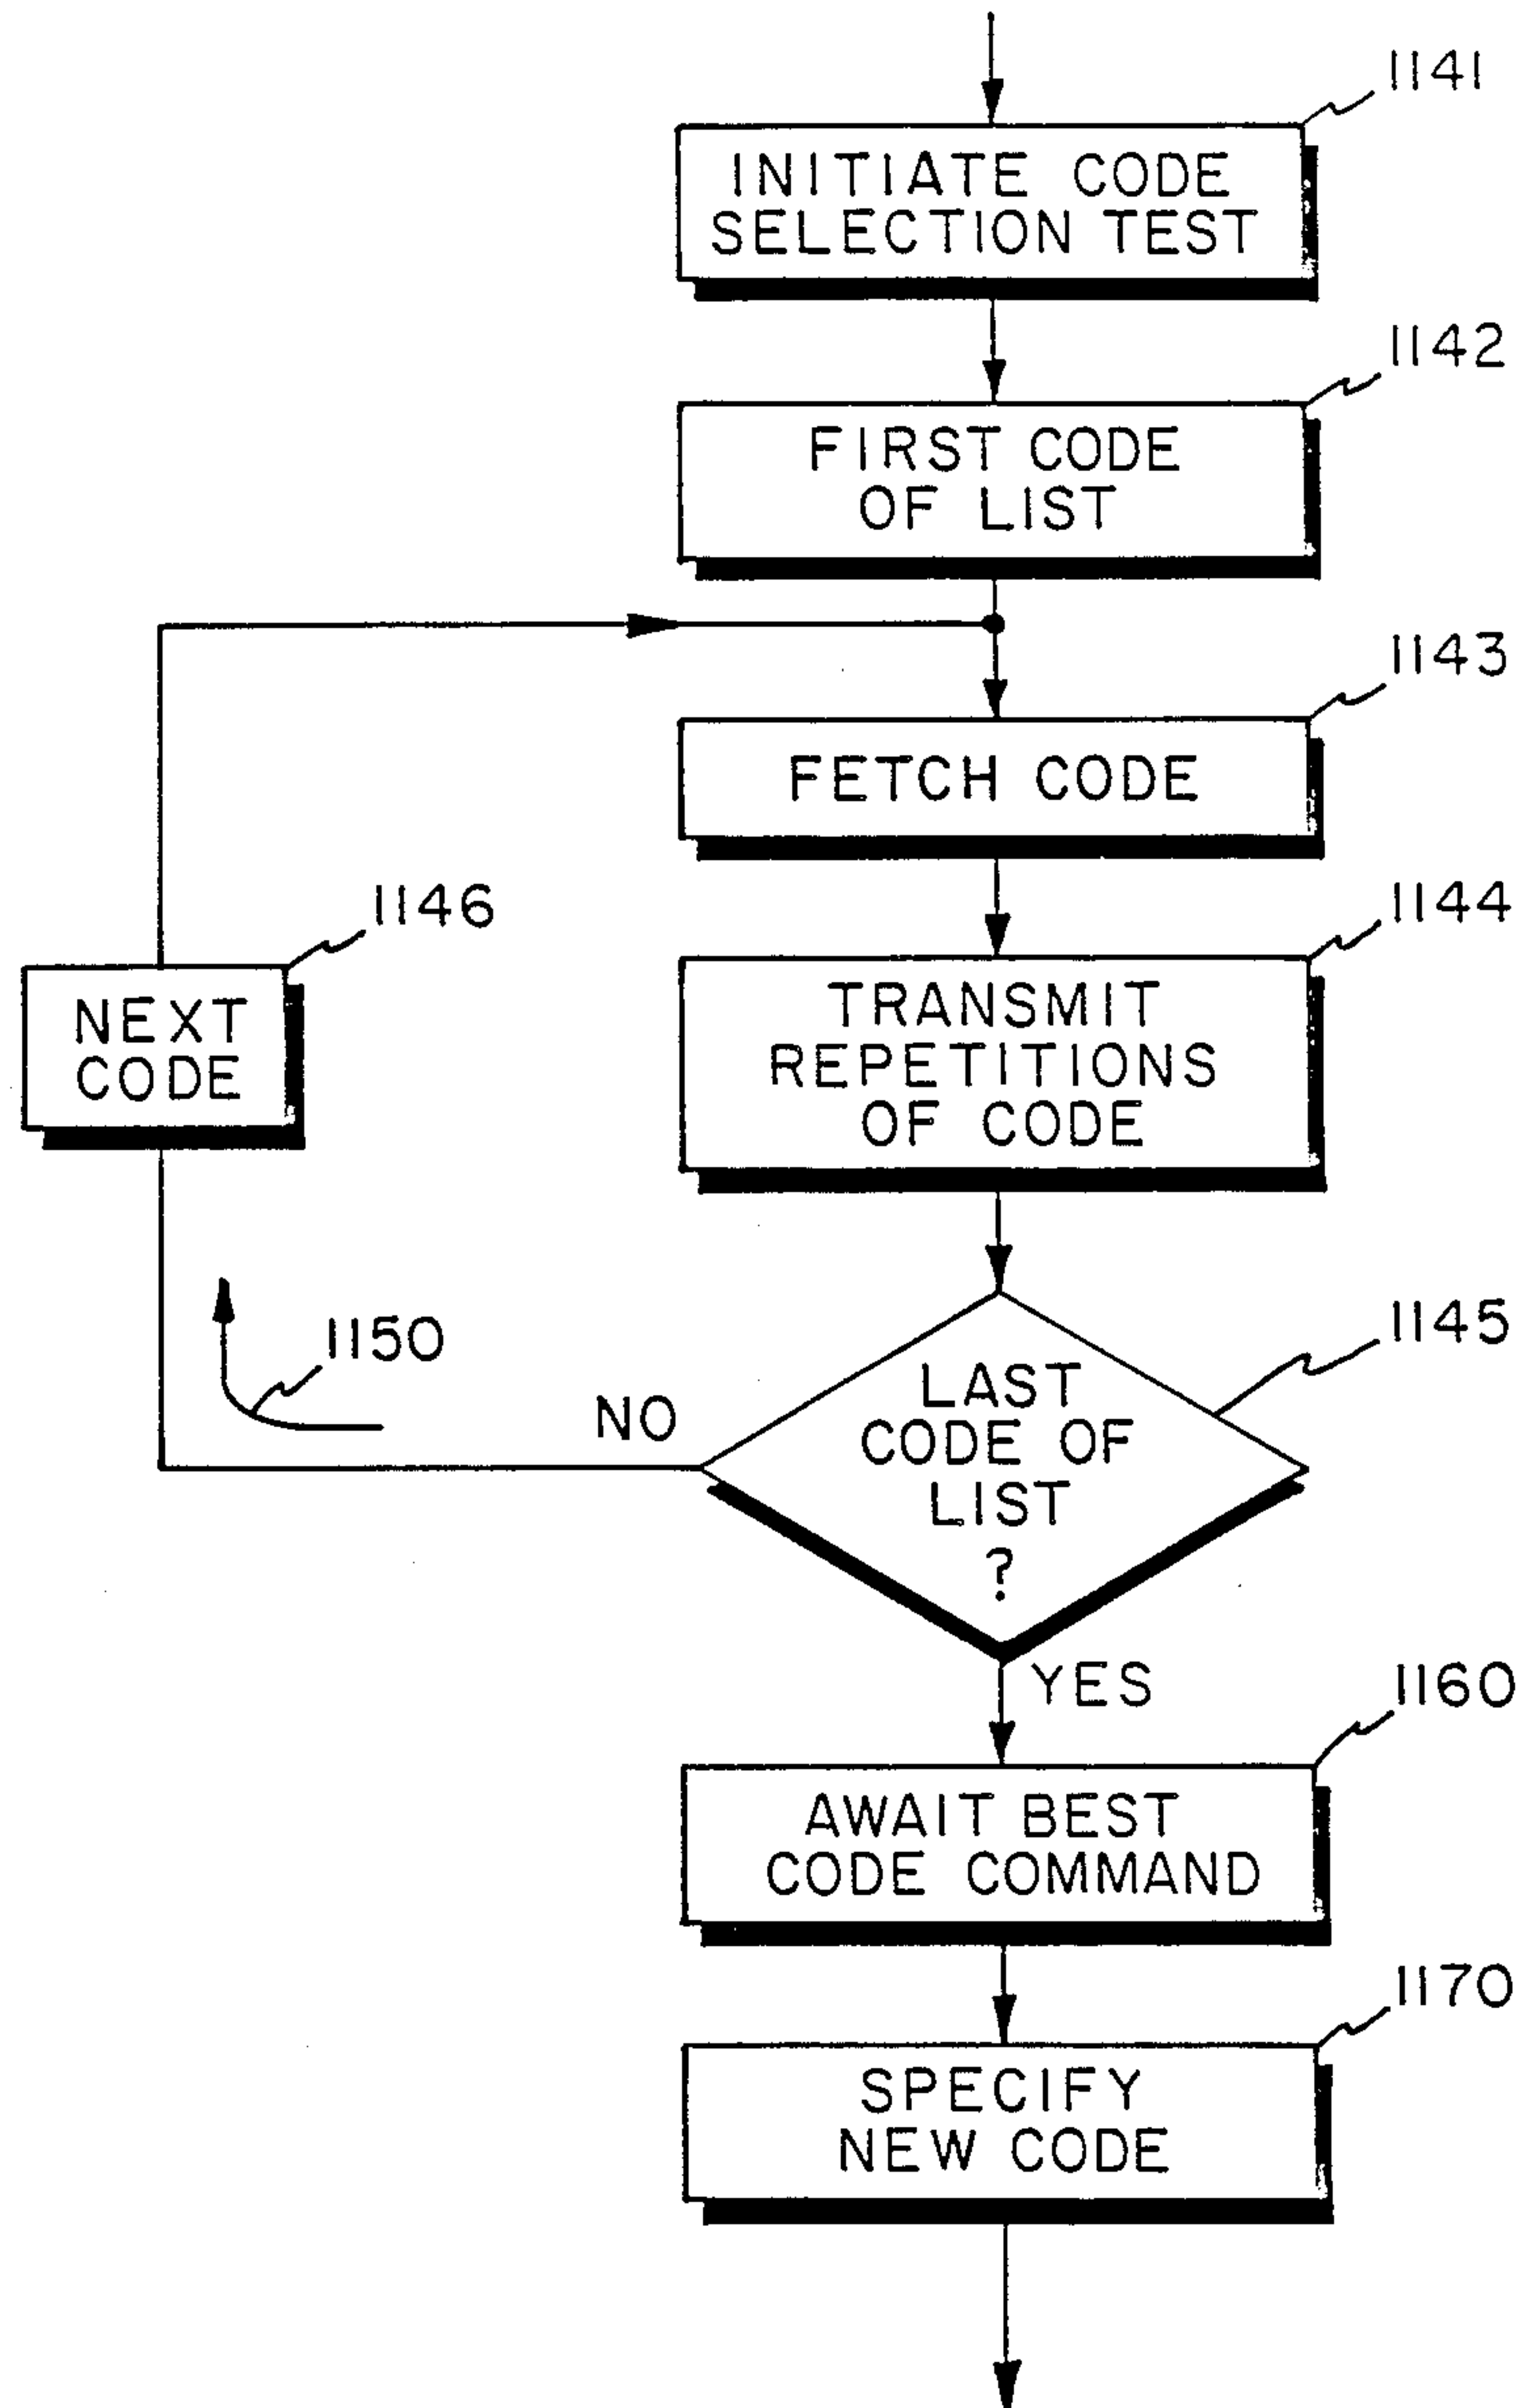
1141
INITIATE CODE SELECTION TEST

1142
FIRST CODE OF LIST

1143
FETCH CODE

1146
NEXT CODE

1144
TRANSMIT REPETITIONS OF CODE

1150

1145
NO
LAST CODE OF LIST ?
YES

1160
AWAIT BEST CODE COMMAND

1170
SPECIFY NEW CODE